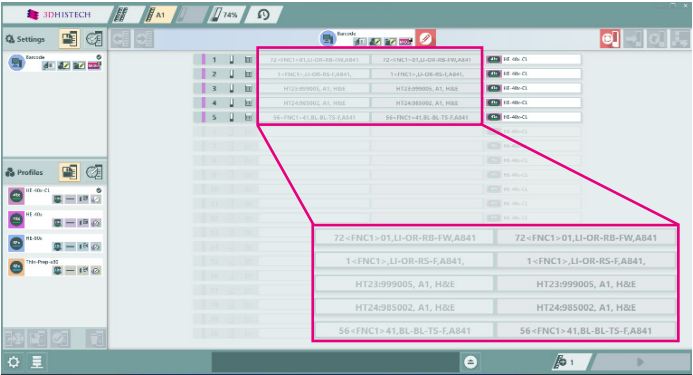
3DHISTECH
A1
74%
Settings
Barcode
Profiles
HE-00x-C1
HE-00x
HE-00x
Thin-Prep-x00
Barcode

| | | | | |
|---|---|---|---|---|
| 1 | 72<FNC1>01,LI-OR-RB-FW,A841 | 72<FNC1>01,LI-OR-RB-FW,A841 | HE-00x-C1 |
| 2 | 1<FNC1>,LI-OR-RS-F,A841, | 1<FNC1>,LI-OR-RS-F,A841, | HE-00x-C1 |
| 3 | HT23:999005, A1, H&E | HT23:999005, A1, H&E | HE-00x-C1 |
| 4 | HT24:985002, A1, H&E | HT24:985002, A1, H&E | HE-00x-C1 |
| 5 | 56<FNC1>41,BL-BL-TS-F,A841 | 56<FNC1>41,BL-BL-TS-F,A841 | HE-00x-C1 |

| | |
|---|---|
| 72<FNC1>01,LI-OR-RB-FW,A841 | 72<FNC1>01,LI-OR-RB-FW,A841 |
| 1<FNC1>,LI-OR-RS-F,A841, | 1<FNC1>,LI-OR-RS-F,A841, |
| HT23:999005, A1, H&E | HT23:999005, A1, H&E |
| HT24:985002, A1, H&E | HT24:985002, A1, H&E |
| 56<FNC1>41,BL-BL-TS-F,A841 | 56<FNC1>41,BL-BL-TS-F,A841 |

1